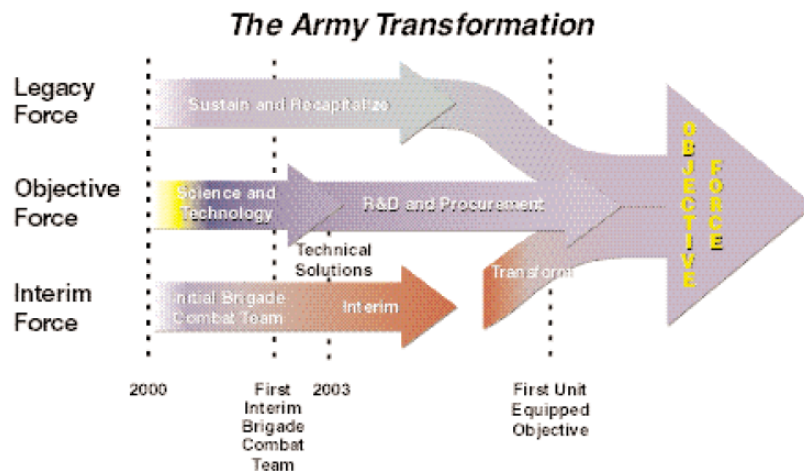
The Army Transformation

Legacy Force

Sustain and Recapitalize

Objective Force

Science and Technology

R&D and Procurement

Technical Solutions

Interim Force

Initial Brigade Combat Team

Interim

Transform

O B J E C T I V E

F O R C E

2000

First Interim Brigade Combat Team

2003

First Unit Equipped Objective